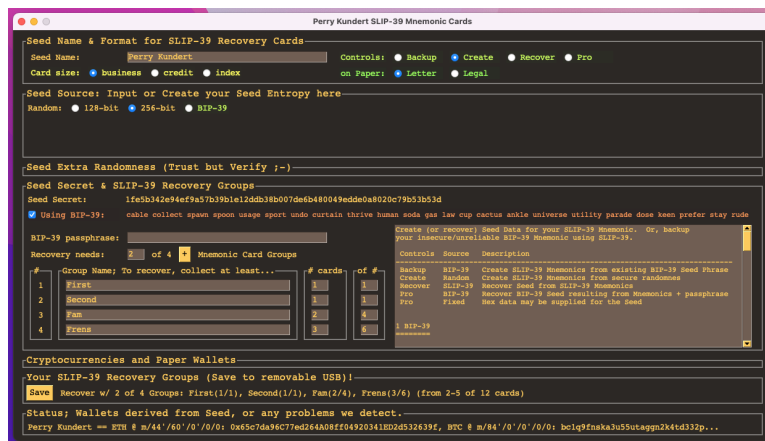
Perry Kundert SLIP-39 Mnemonic Cards

Seed Name & Format for SLIP-39 Recovery Cards

Seed Name: Perry Kundert

Controls: Backup Create Recover Pro

Card size: business credit index

on Paper: Letter Legal

Seed Source: Input or Create your Seed Entropy here

Random: 128-bit 256-bit BIP-39

Seed Extra Randomness (Trust but Verify ;-)

Seed Secret & SLIP-39 Recovery Groups

Seed Secret: 1fe5b342e94ef9a57b39b1e12ddb38b007de6b480049edde0a8020c79b53b53d

Using BIP-39: cable collect spawn spoon usage sport undo curtain thrive human soda gas law cup cactus ankle universe utility parade dose keen prefer stay rude

BIP-39 passphrase:

Recovery needs: 2 of 4 + Mnemonic Card Groups

| # | Group Name; To recover, collect at least... | # cards | of # |
|---|---|---|---|
| 1 | First | 1 | 1 |
| 2 | Second | 1 | 1 |
| 3 | Fam | 2 | 4 |
| 4 | Frens | 3 | 6 |

Create (or recover) Seed Data for your SLIP-39 Mnemonic. Or, backup your insecure/unreliable BIP-39 Mnemonic using SLIP-39.

| Controls | Source | Description |
|---|---|---|
| Backup | BIP-39 | Create SLIP-39 Mnemonics from existing BIP-39 Seed Phrase |
| Create | Random | Create SLIP-39 Mnemonics from secure randomness |
| Recover | SLIP-39 | Recover Seed from SLIP-39 Mnemonics |
| Pro | BIP-39 | Recover BIP-39 Seed resulting from Mnemonics + passphrase |
| Pro | Fixed | Hex data may be supplied for the Seed |

1 BIP-39
========

Cryptocurrencies and Paper Wallets

Your SLIP-39 Recovery Groups (Save to removable USB)!

Save Recover w/ 2 of 4 Groups: First(1/1), Second(1/1), Fam(2/4), Frens(3/6) (from 2-5 of 12 cards)

Status; Wallets derived from Seed, or any problems we detect.

Perry Kundert == ETH @ m/44'/60'/0'/0/0: 0x65c7da96C77ed264A08ff04920341ED2d532639f, BTC @ m/84'/0'/0'/0/0: bc1q9fnska3u55utagqn2k4td332p...